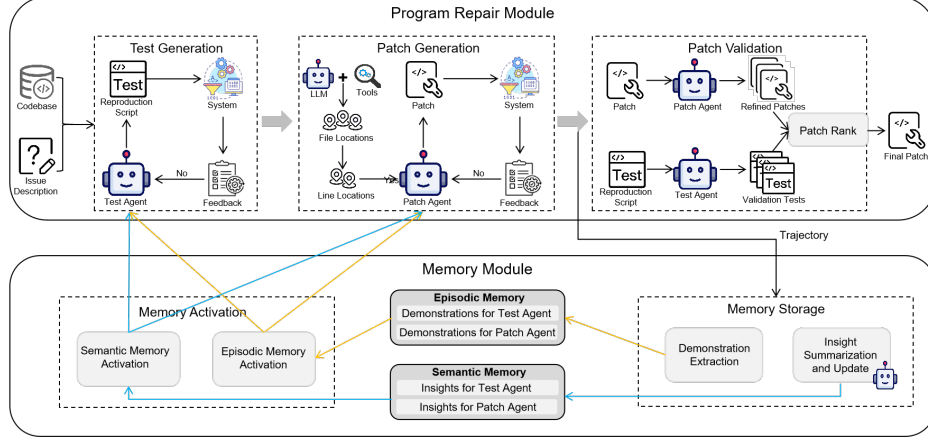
Program Repair Module

Test Generation

Codebase

Issue Description

Test

Reproduction Script

System

No

Test Agent

Feedback

Patch Generation

LLM

Tools

File Locations

Line Locations

Patch

System

No

Patch Agent

Feedback

Patch Validation

Patch

Patch Agent

Refined Patches

Patch Rank

Final Patch

Test

Reproduction Script

Test Agent

Test

Validation Tests

Trajectory

Memory Module

Memory Activation

Semantic Memory Activation

Episodic Memory Activation

Episodic Memory

Demonstrations for Test Agent

Demonstrations for Patch Agent

Semantic Memory

Insights for Test Agent

Insights for Patch Agent

Memory Storage

Demonstration Extraction

Insight Summarization and Update